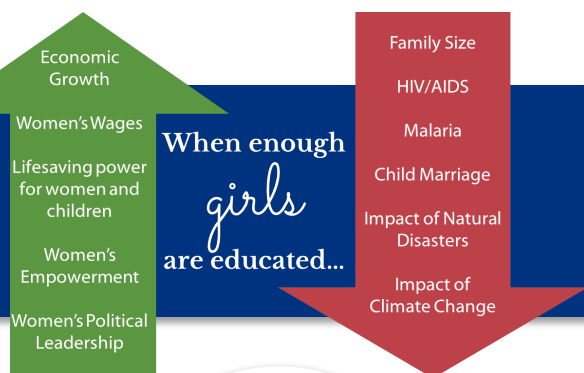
Economic Growth

Women's Wages

Lifesaving power for women and children

Women's Empowerment

Women's Political Leadership

When enough girls are educated...

Family Size

HIV/AIDS

Malaria

Child Marriage

Impact of Natural Disasters

Impact of Climate Change